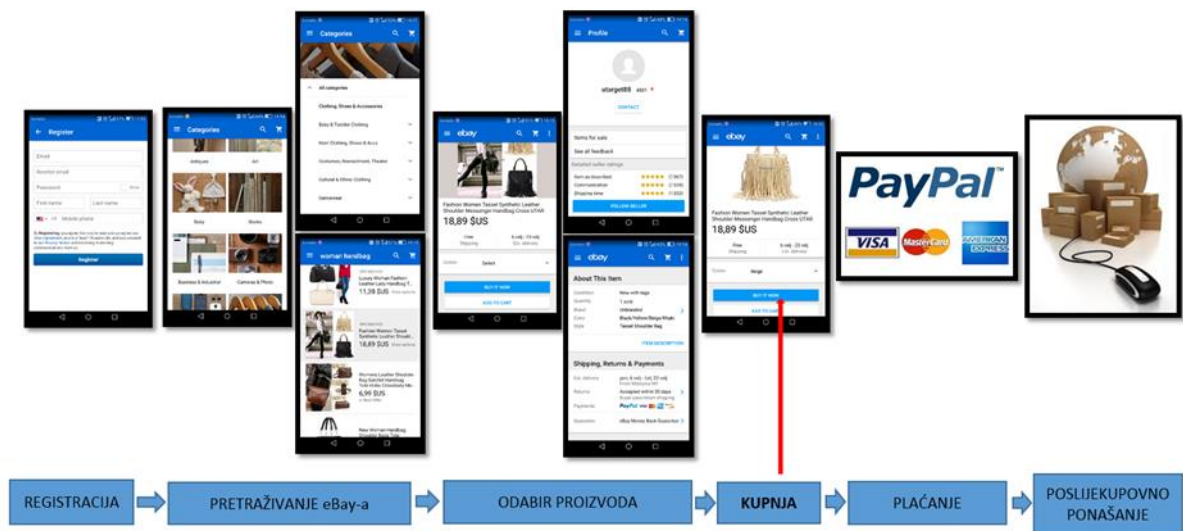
Register

Email

Reenter email

Password

Show

First name

Last name

Mobile phone

Register

Categories

Antiques

Art

Baby

Books

Business & Industrial

Cameras & Photo

Categories

All categories

Clothing, Shoes & Accessories

Baby & Toddler Clothing

Men's Clothing, Shoes & Accs

Costumes, Reenactment, Theater

Cultural & Ethnic Clothing

woman handbag

11,38 $US

14,89 $US

6,99 $US

ebay

Fashion Women Tassel Synthetic Leather Shoulder Messenger Handbag Cross UTAR

18,89 $US

BUY IT NOW

ADD TO CART

Profile

starget88

Items for sale

See all feedback

Detailed seller ratings

Item as described

Communication

Shipping time

FOLLOW SELLER

ebay

About This Item

Condition

Quantity

Brand

Color

Style

ITEM DESCRIPTION

Shipping, Returns & Payments

Est. delivery

Returns

Payments

Guarantee

ebay

Fashion Women Tassel Synthetic Leather Shoulder Messenger Handbag Cross UTAR

18,89 $US

BUY IT NOW

ADD TO CART

PayPal

VISA

MasterCard

AMERICAN EXPRESS

REGISTRACIJA

PRETRAŽIVANJE eBay-a

ODABIR PROIZVODA

KUPNJA

PLAĆANJE

POSLIJEKUPOVNO PONAŠANJE